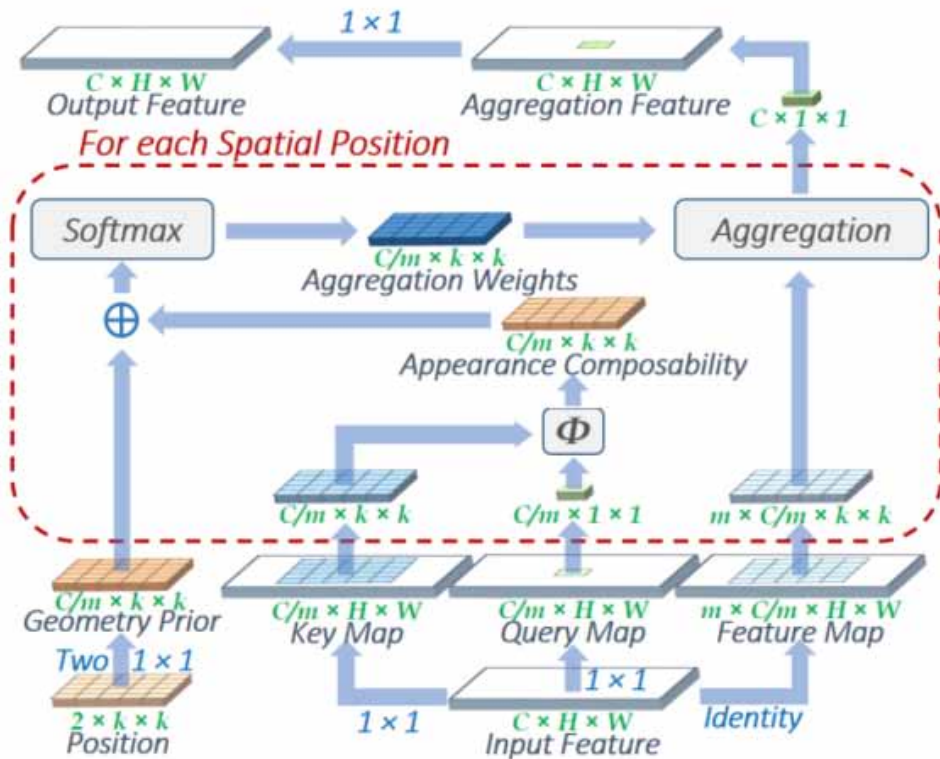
$1 \times 1$

$C \times H \times W$
Output Feature

$C \times H \times W$
Aggregation Feature

$C \times 1 \times 1$

For each Spatial Position

Softmax

$C/m \times k \times k$
Aggregation Weights

Aggregation

$\oplus$

$C/m \times k \times k$
Appearance Composability

$\Phi$

$C/m \times k \times k$

$C/m \times 1 \times 1$

$m \times C/m \times k \times k$

$C/m \times k \times k$
Geometry Prior

$C/m \times H \times W$
Key Map

$C/m \times H \times W$
Query Map

$m \times C/m \times H \times W$
Feature Map

Two $1 \times 1$

$1 \times 1$

$2 \times k \times k$
Position

$1 \times 1$

$C \times H \times W$
Input Feature

Identity